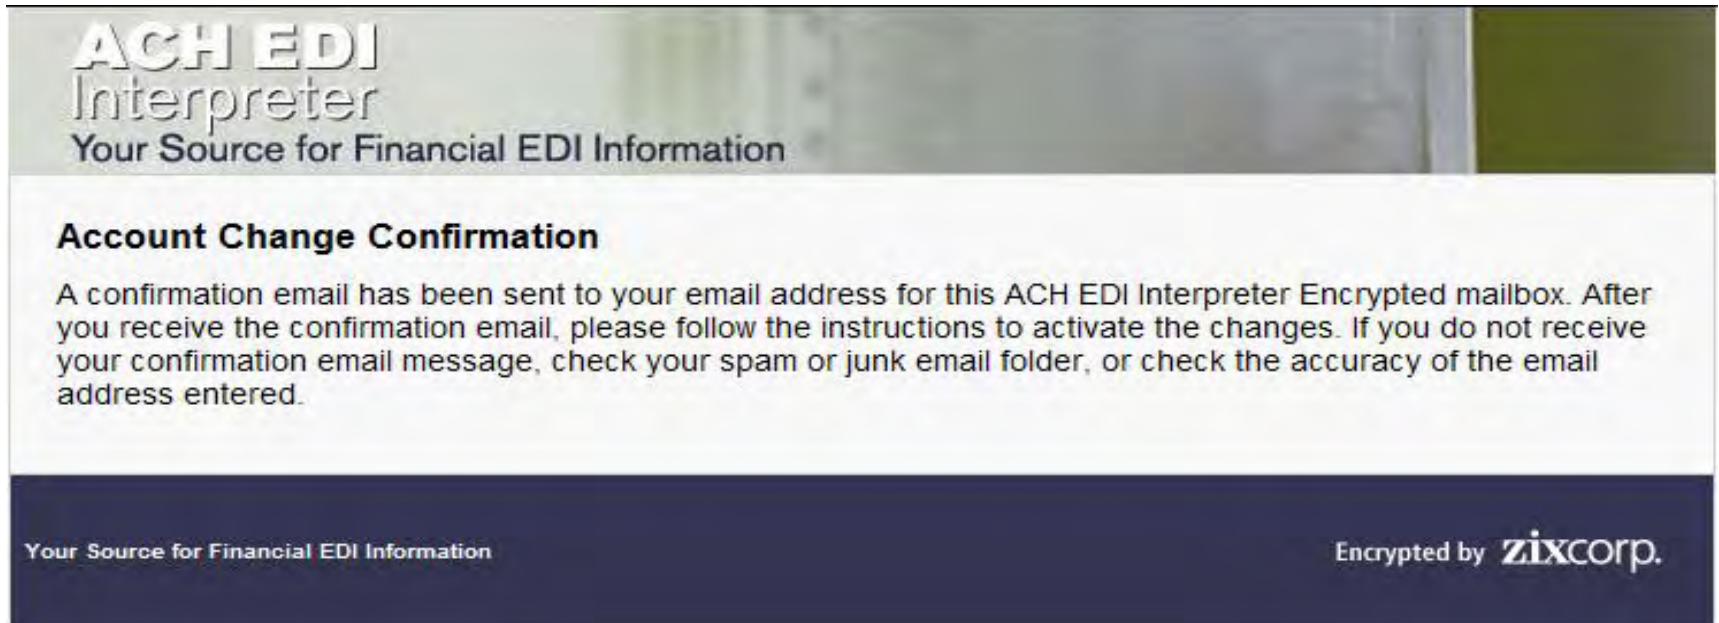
ACH EDI
Interpreter
Your Source for Financial EDI Information

Account Change Confirmation

A confirmation email has been sent to your email address for this ACH EDI Interpreter Encrypted mailbox. After you receive the confirmation email, please follow the instructions to activate the changes. If you do not receive your confirmation email message, check your spam or junk email folder, or check the accuracy of the email address entered.

Your Source for Financial EDI Information

Encrypted by zixcorp.